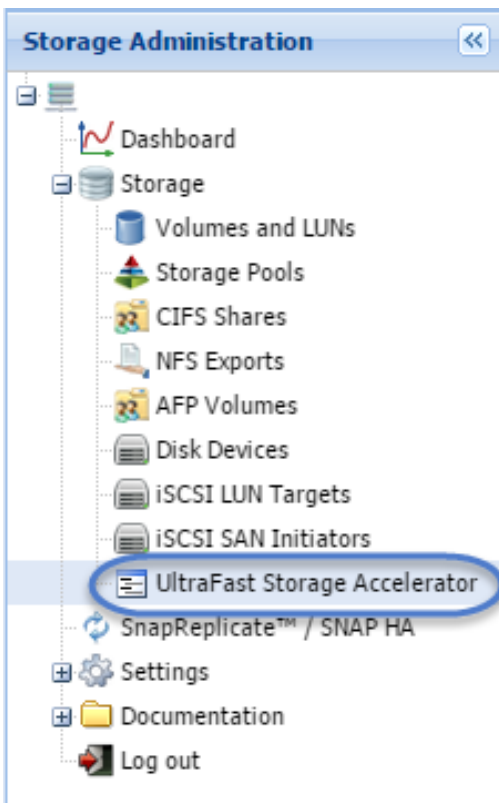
Storage Administration

Dashboard

Storage

Volumes and LUNs

Storage Pools

CIFS Shares

NFS Exports

AFP Volumes

Disk Devices

iSCSI LUN Targets

iSCSI SAN Initiators

UltraFast Storage Accelerator

SnapReplicate™ / SNAP HA

Settings

Documentation

Log out